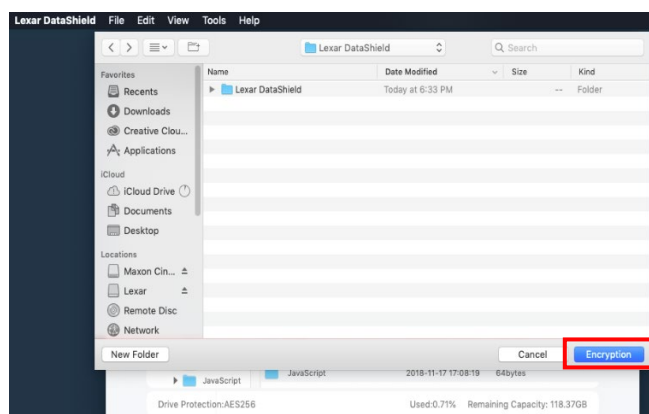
Lexar DataShield File Edit View Tools Help

Lexar DataShield

Search

Favorites
Recents
Downloads
Creative Clou...
Applications
iCloud
iCloud Drive
Documents
Desktop
Locations
Maxon Cin...
Lexar
Remote Disc
Network

| Name | Date Modified | Size | Kind |
|---|---|---|---|
| Lexar DataShield | Today at 6:33 PM | -- | Folder |

New Folder

Cancel

Encryption

JavaScript

JavaScript 2018-11-17 17:08:19 64bytes

Drive Protection:AES256

Used:0.71% Remaining Capacity: 118.37GB